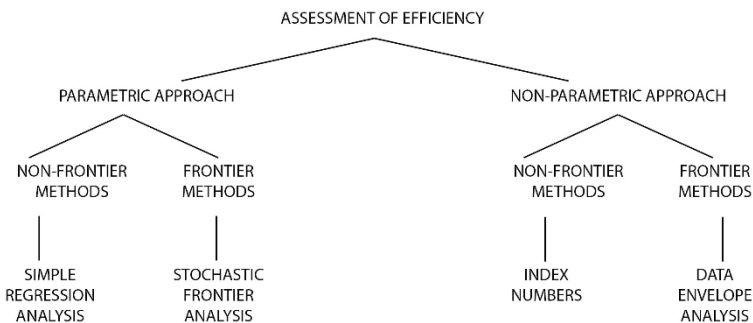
ASSESSMENT OF EFFICIENCY

PARAMETRIC APPROACH

NON-PARAMETRIC APPROACH

NON-FRONTIER METHODS

FRONTIER METHODS

NON-FRONTIER METHODS

FRONTIER METHODS

SIMPLE REGRESSION ANALYSIS

STOCHASTIC FRONTIER ANALYSIS

INDEX NUMBERS

DATA ENVELOPE ANALYSIS